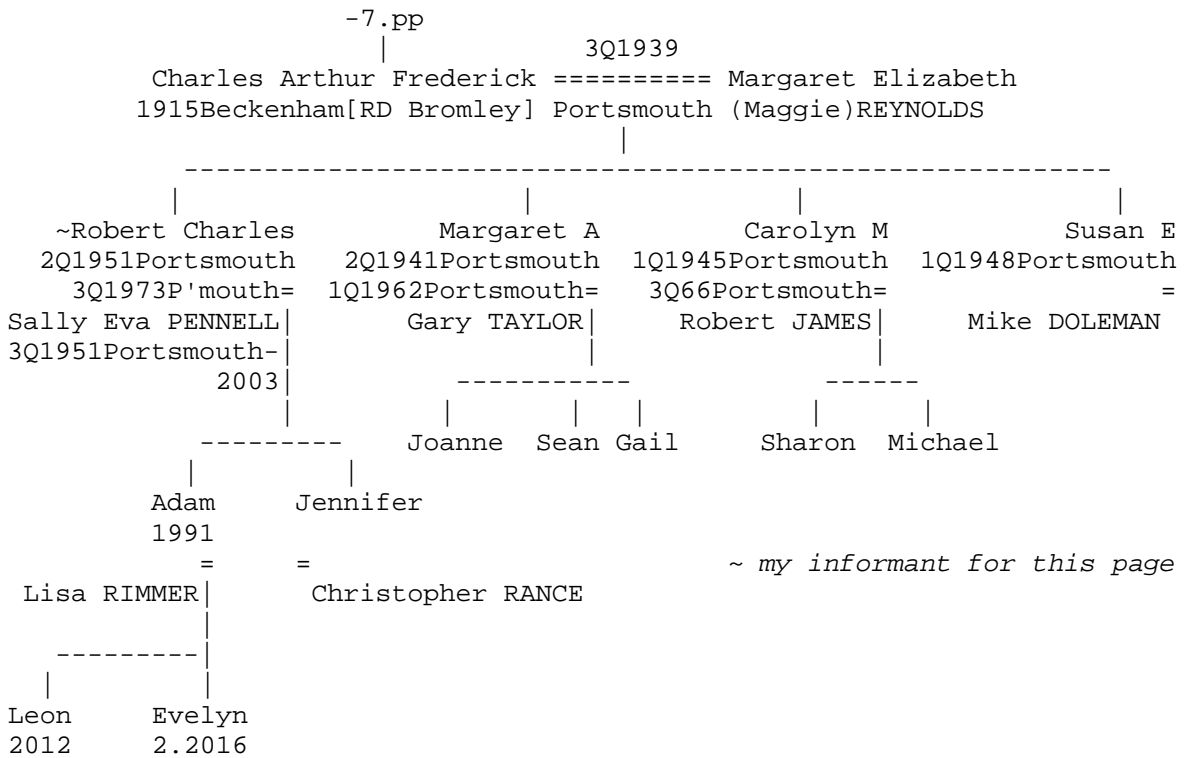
-7.pp
3Q1939
Charles Arthur Frederick ========= Margaret Elizabeth
1915Beckenham[RD Bromley] Portsmouth (Maggie)REYNOLDS

~Robert Charles
2Q1951Portsmouth
3Q1973P'mouth=
Sally Eva PENNELL
3Q1951Portsmouth-
2003

Margaret A
2Q1941Portsmouth
1Q1962Portsmouth=
Gary TAYLOR

Carolyn M
1Q1945Portsmouth
3Q66Portsmouth=
Robert JAMES

Susan E
1Q1948Portsmouth
=
Mike DOLEMAN

Joanne Sean Gail

Sharon Michael

Adam
1991
=
Lisa RIMMER

Jennifer
=
Christopher RANCE

~ my informant for this page

Leon
2012

Evelyn
2.2016